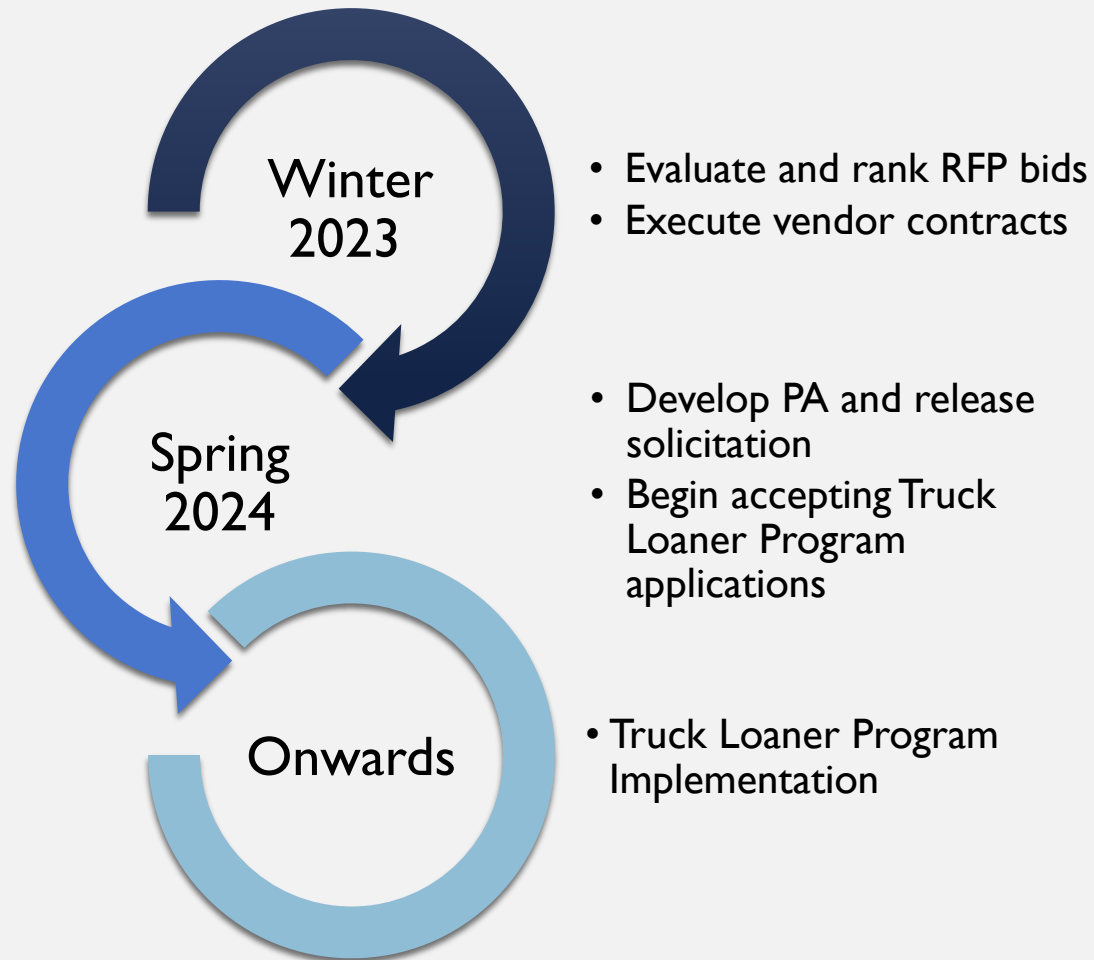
Winter 2023

- Evaluate and rank RFP bids
- Execute vendor contracts

Spring 2024

- Develop PA and release solicitation
- Begin accepting Truck Loaner Program applications

Onwards

- Truck Loaner Program Implementation